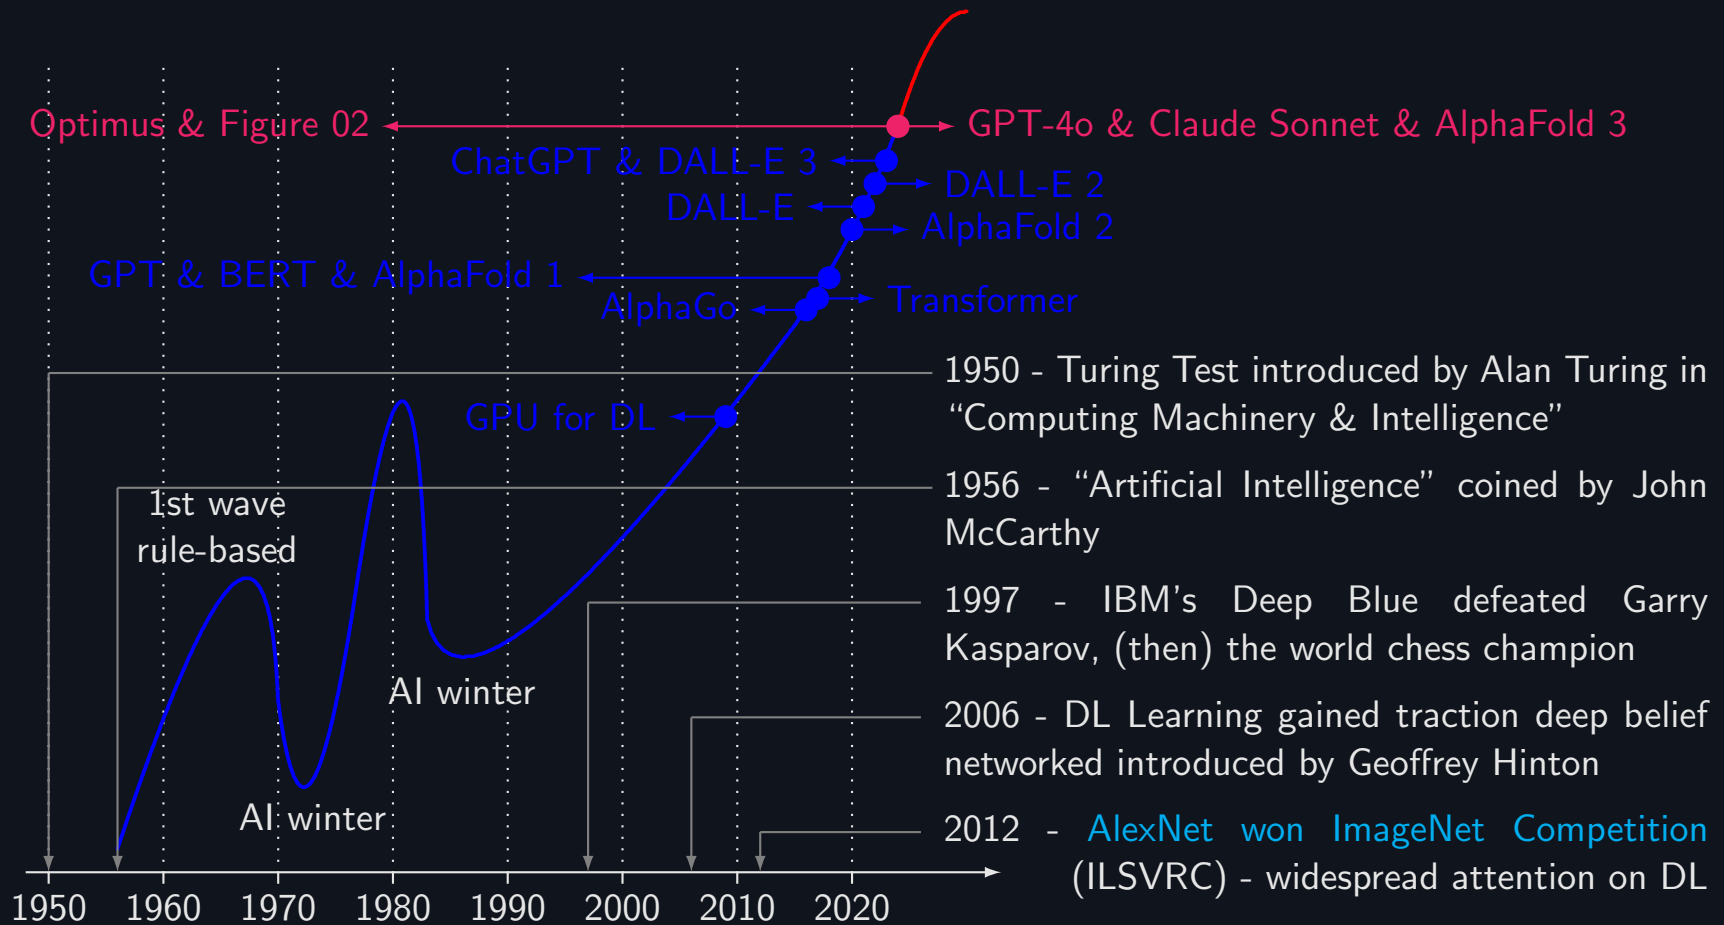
Optimus & Figure 02

GPT-4o & Claude Sonnet & AlphaFold 3

ChatGPT & DALL-E 3

DALL-E 2

DALL-E

AlphaFold 2

GPT & BERT & AlphaFold 1

Transformer

AlphaGo

GPU for DL

1st wave rule-based

AI winter

AI winter

1950 - Turing Test introduced by Alan Turing in "Computing Machinery & Intelligence"

1956 - "Artificial Intelligence" coined by John McCarthy

1997 - IBM's Deep Blue defeated Garry Kasparov, (then) the world chess champion

2006 - DL Learning gained traction deep belief networked introduced by Geoffrey Hinton

2012 - AlexNet won ImageNet Competition (ILSVRC) - widespread attention on DL

1950 1960 1970 1980 1990 2000 2010 2020